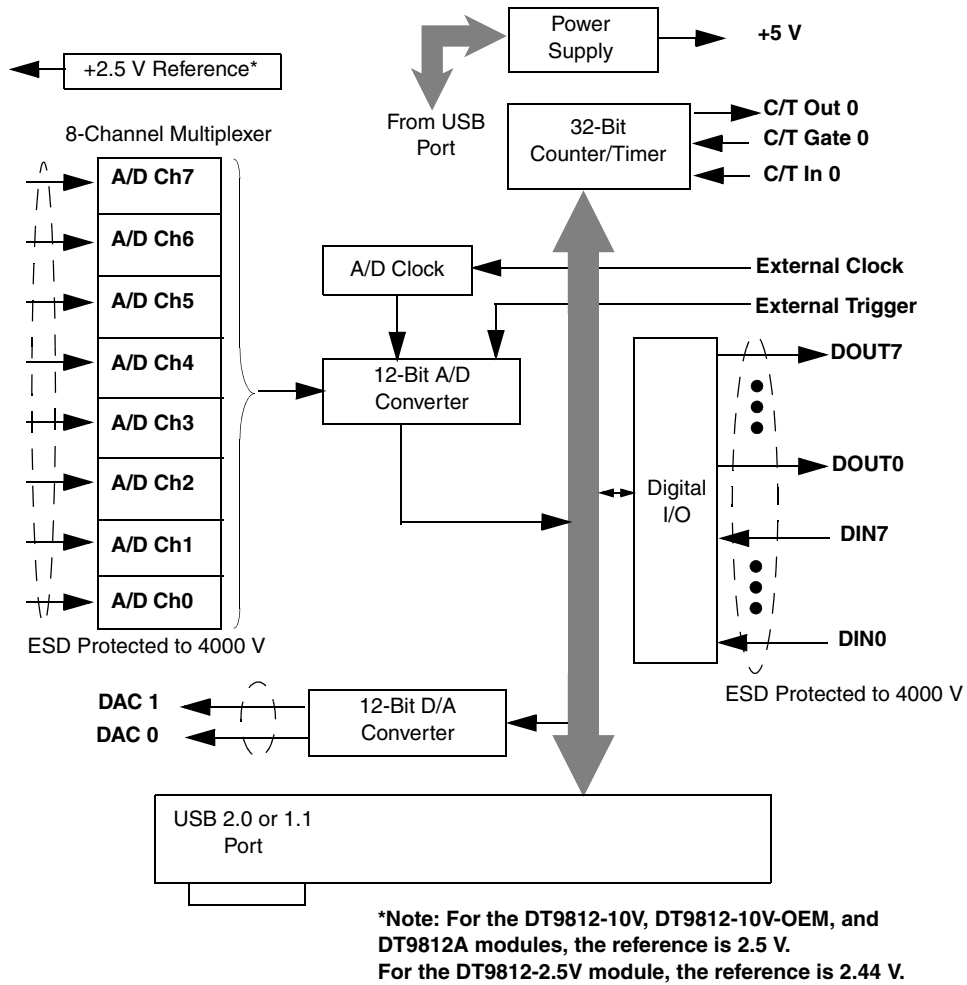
Power Supply

+5 V

+2.5 V Reference*

From USB Port

32-Bit Counter/Timer

C/T Out 0

C/T Gate 0

C/T In 0

8-Channel Multiplexer

A/D Ch7

A/D Ch6

A/D Ch5

A/D Ch4

A/D Ch3

A/D Ch2

A/D Ch1

A/D Ch0

ESD Protected to 4000 V

A/D Clock

External Clock

External Trigger

12-Bit A/D Converter

Digital I/O

DOUT7

DOUT0

DIN7

DIN0

ESD Protected to 4000 V

DAC 1

DAC 0

12-Bit D/A Converter

USB 2.0 or 1.1 Port

*Note: For the DT9812-10V, DT9812-10V-OEM, and DT9812A modules, the reference is 2.5 V.
For the DT9812-2.5V module, the reference is 2.44 V.